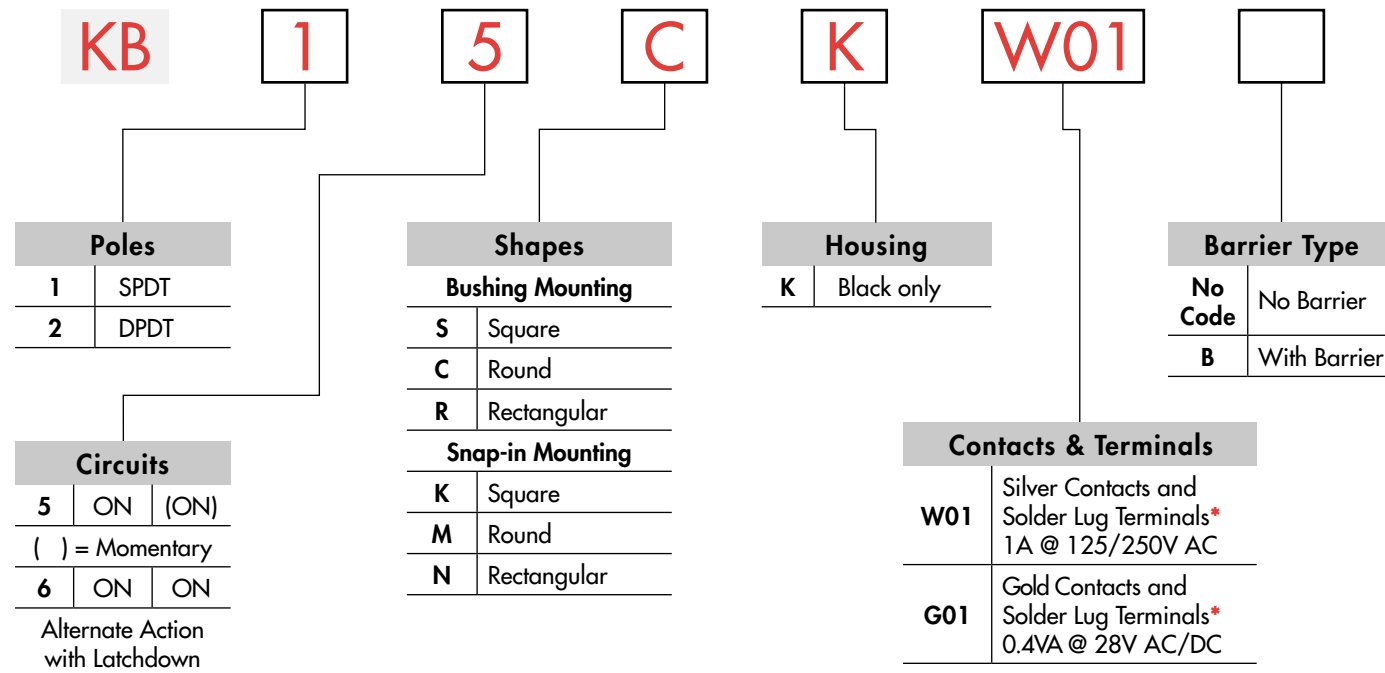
KB 1 5 C K W01

| Poles | |
|---|---|
| 1 | SPDT |
| 2 | DPDT |

| Circuits | | |
|---|---|---|
| 5 | ON | (ON) |
| ( ) = Momentary | | |
| 6 | ON | ON |

Alternate Action with Latchdown

| Shapes | |
|---|---|
| Bushing Mounting | |
| S | Square |
| C | Round |
| R | Rectangular |
| Snap-in Mounting | |
| K | Square |
| M | Round |
| N | Rectangular |

| Housing | |
|---|---|
| K | Black only |

| Barrier Type | |
|---|---|
| No Code | No Barrier |
| B | With Barrier |

| Contacts & Terminals | |
|---|---|
| W01 | Silver Contacts and Solder Lug Terminals* 1A @ 125/250V AC |
| G01 | Gold Contacts and Solder Lug Terminals* 0.4VA @ 28V AC/DC |